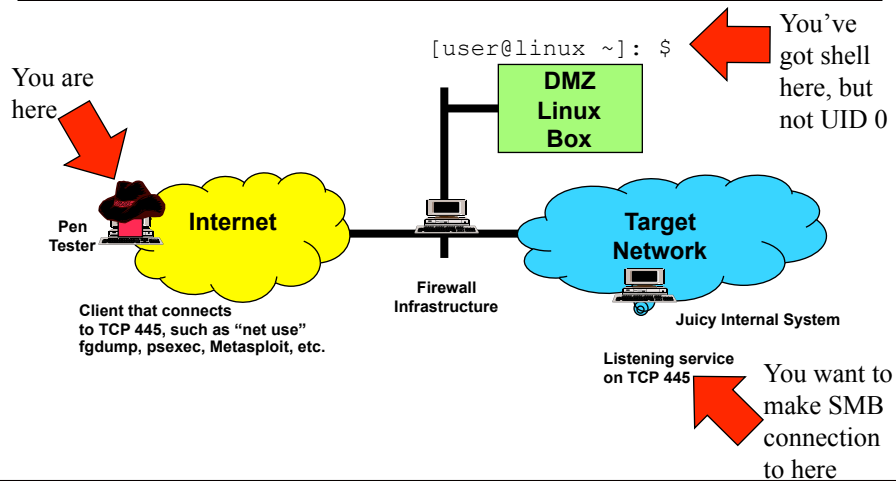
[user@linux ~]: $

You've got shell here, but not UID 0

DMZ Linux Box

You are here

Pen Tester

Internet

Firewall Infrastructure

Target Network

Juicy Internal System

Client that connects to TCP 445, such as "net use" fgdump, psexec, Metasploit, etc.

Listening service on TCP 445

You want to make SMB connection to here